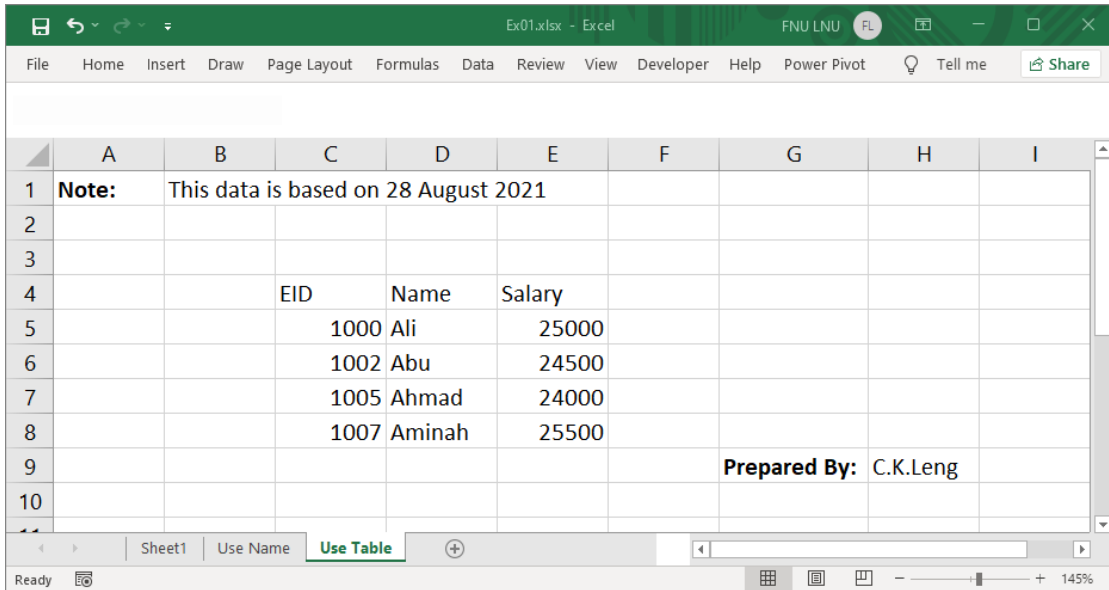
Ex01.xlsx - Excel    FNU LNU  FL

File  Home  Insert  Draw  Page Layout  Formulas  Data  Review  View  Developer  Help  Power Pivot  Tell me  Share

|    | A | B | C | D | E | F | G | H | I |
|---|---|---|---|---|---|---|---|---|---|
| 1 | **Note:** | This data is based on 28 August 2021 | | | | | | | |
| 2 | | | | | | | | | |
| 3 | | | | | | | | | |
| 4 | | | EID | Name | Salary | | | | |
| 5 | | | 1000 | Ali | 25000 | | | | |
| 6 | | | 1002 | Abu | 24500 | | | | |
| 7 | | | 1005 | Ahmad | 24000 | | | | |
| 8 | | | 1007 | Aminah | 25500 | | | | |
| 9 | | | | | | | **Prepared By:** | C.K.Leng | |
| 10 | | | | | | | | | |

Sheet1  Use Name  Use Table

Ready    145%